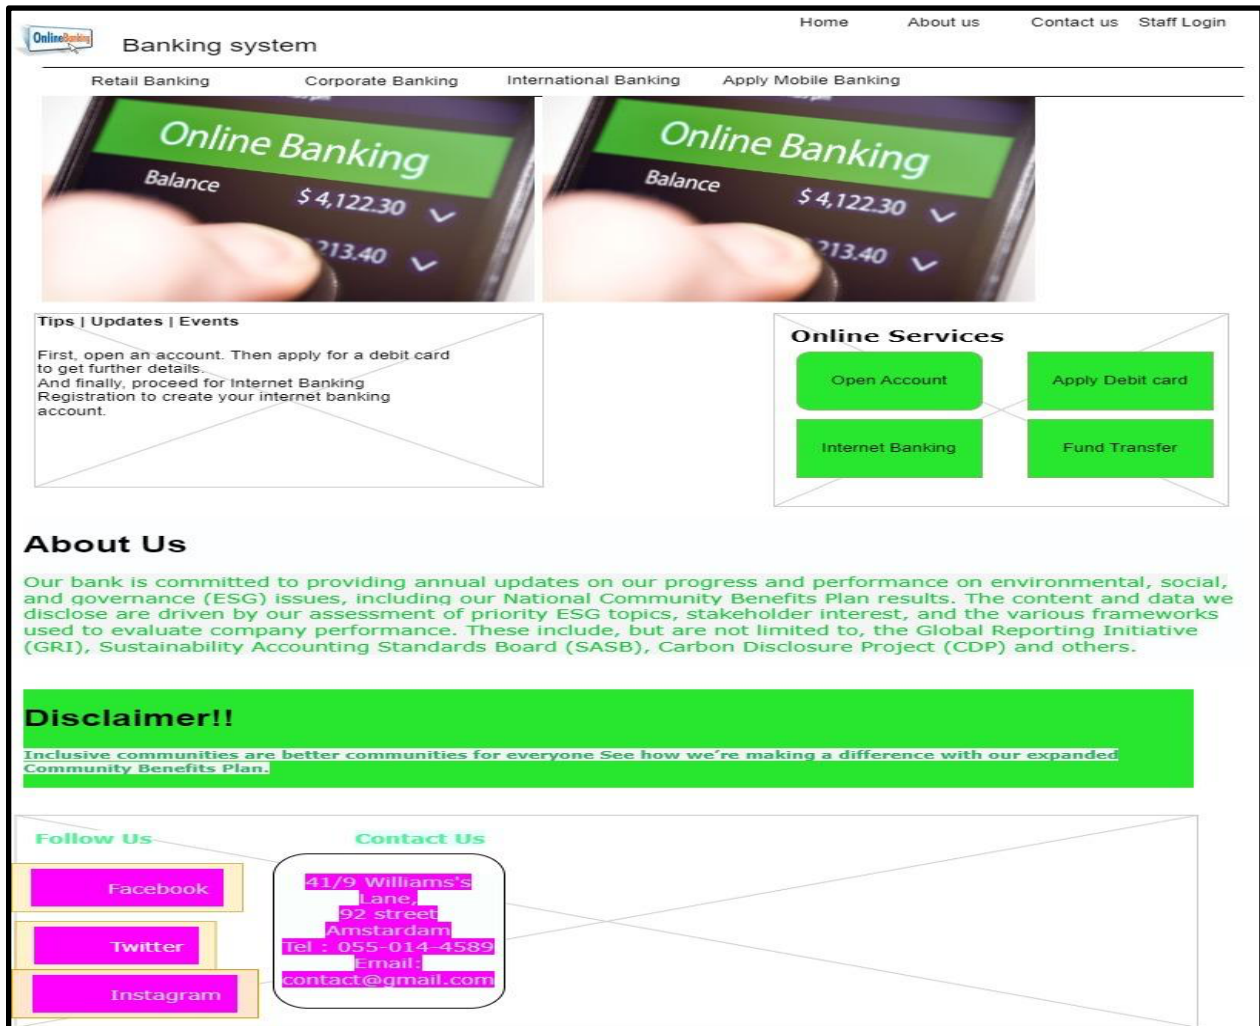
OnlineBanking

Banking system

Home About us Contact us Staff Login

Retail Banking Corporate Banking International Banking Apply Mobile Banking

Online Banking
Balance $ 4,122.30
213.40

Online Banking
Balance $ 4,122.30
213.40

Tips | Updates | Events

First, open an account. Then apply for a debit card to get further details.
And finally, proceed for Internet Banking Registration to create your internet banking account.

Online Services

Open Account

Apply Debit card

Internet Banking

Fund Transfer

About Us

Our bank is committed to providing annual updates on our progress and performance on environmental, social, and governance (ESG) issues, including our National Community Benefits Plan results. The content and data we disclose are driven by our assessment of priority ESG topics, stakeholder interest, and the various frameworks used to evaluate company performance. These include, but are not limited to, the Global Reporting Initiative (GRI), Sustainability Accounting Standards Board (SASB), Carbon Disclosure Project (CDP) and others.

Disclaimer!!

Inclusive communities are better communities for everyone See how we're making a difference with our expanded Community Benefits Plan.

Follow Us

Contact Us

Facebook

Twitter

Instagram

41/9 Williams's Lane,
92 street
Amstardam
Tel : 055-014-4589
Email:
contact@gmail.com